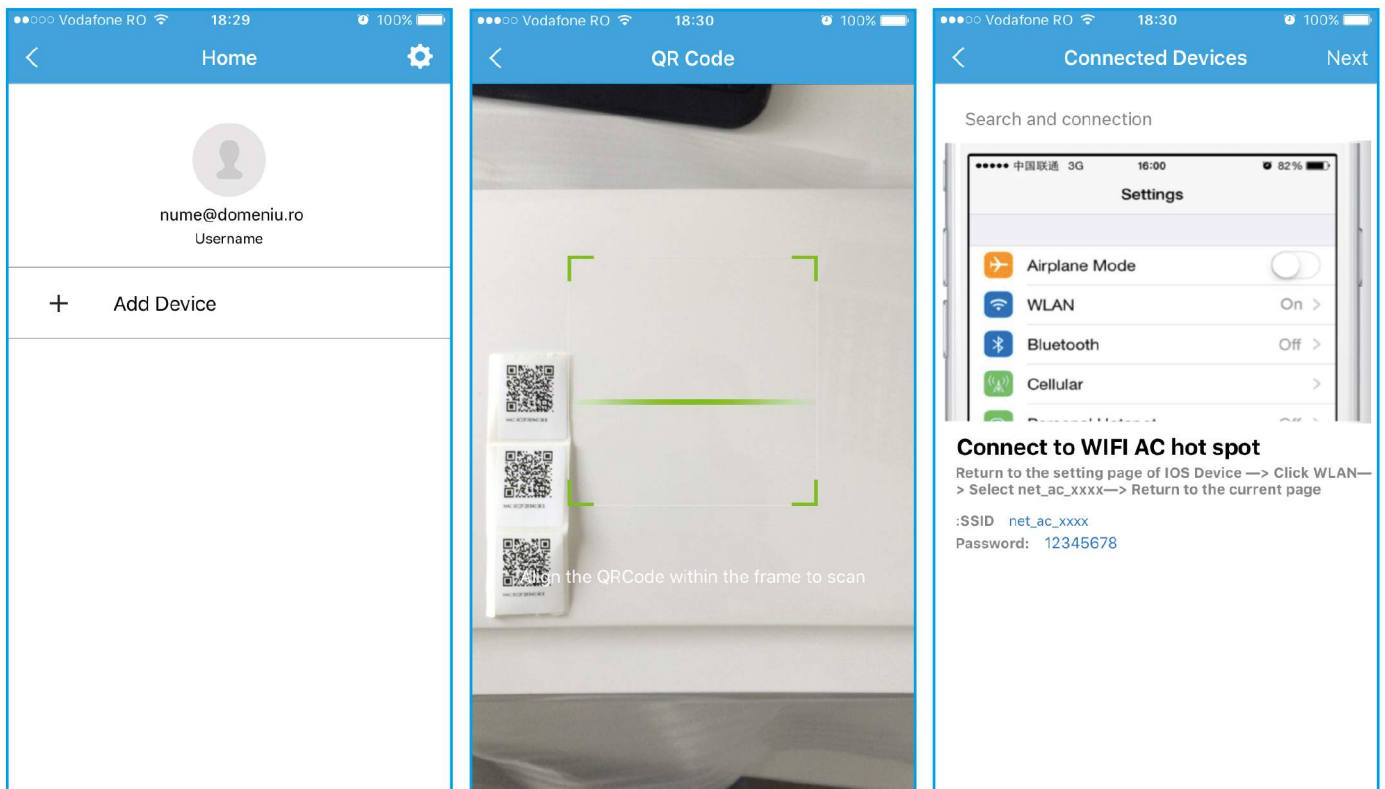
Vodafone RO 18:29 100%

<

Home

nume@domeniu.ro

Username

+ Add Device

Vodafone RO 18:30 100%

<

QR Code

Align the QRCode within the frame to scan

Vodafone RO 18:30 100%

<

Connected Devices

Next

Search and connection

••••• 中国联通 3G 16:00 82%

Settings

Airplane Mode

WLAN On >

Bluetooth Off >

Cellular >

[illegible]

Connect to WIFI AC hot spot

Return to the setting page of IOS Device —> Click WLAN—> Select net_ac_xxxx—> Return to the current page

:SSID net_ac_xxxx

Password: 12345678